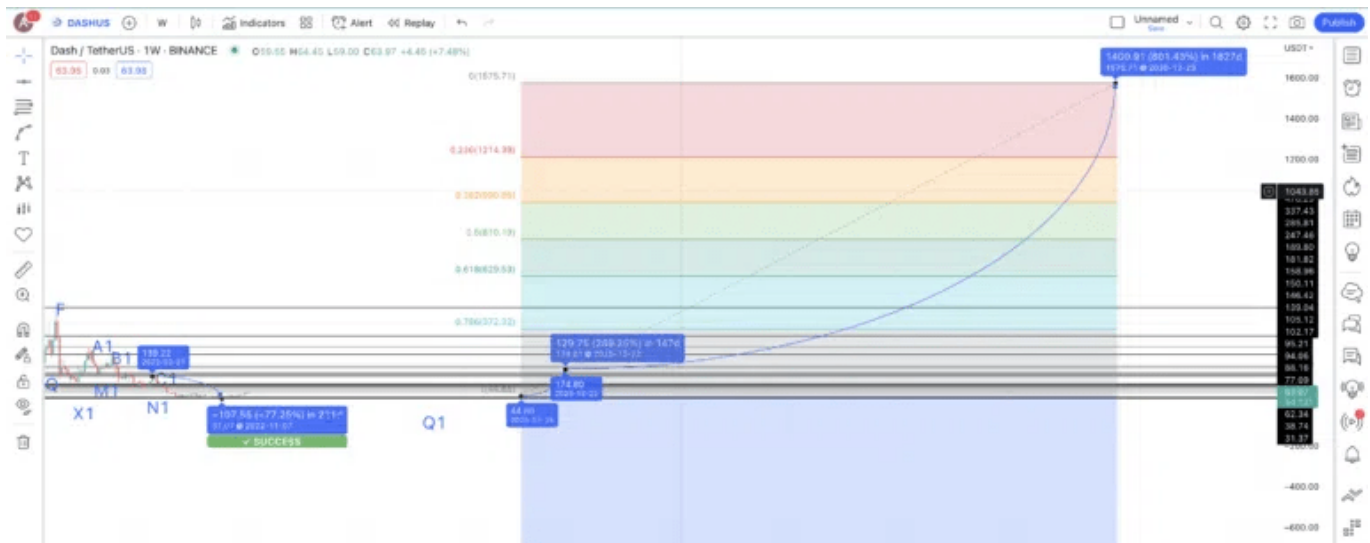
DASHUS W Indicators Alert Replay Unnamed Save Publish

Dash / TetherUS · 1W · BINANCE O59.55 H64.45 L59.00 C63.97 +4.45 (+7.48%)
63.95 0.03 63.98

USDT

1400.91 (801.45%) in 1827d
1575.71 @ 2028-12-23

0(1575.71)
0.236(1214.99)
0.382(990.86)
0.5(810.19)
0.618(629.53)
0.786(372.32)

F
A1
B1
C1
Q
M1
X1
N1
Q1

189.22
2023-03-27

-107.56 (-77.25%) in 211d
31.07 @ 2022-11-07

✓ SUCCESS

129.75 (289.30%) in 147d
174.81 @ 2025-12-22

174.80
2025-10-22

44.90
2025-03-26

1600.00
1400.00
1200.00
1043.88
337.43
285.81
247.46
189.80
181.82
158.96
150.11
146.42
139.04
105.12
102.17
95.21
94.66
86.18
77.09
63.97
62.34
38.74
31.37
-200.00
-400.00
-600.00